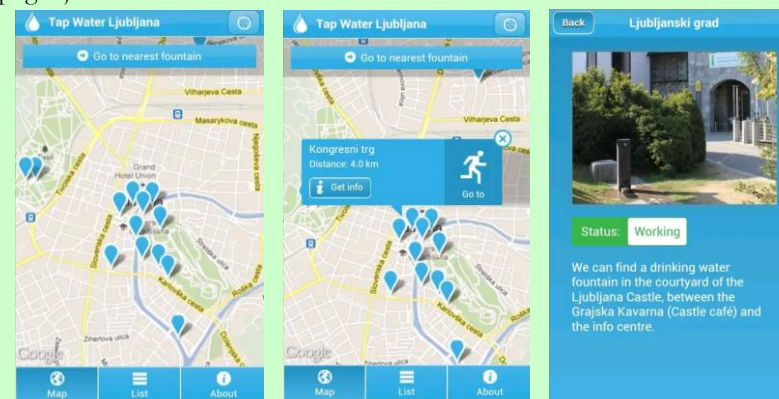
Tap Water Ljubljana

Go to nearest fountain

Vilharjeva Cesta
Masarykova cesta
Grand Hotel Union
Tivolska cesta
Slovenska cesta
Njegoševa cesta
Slovenska ulica
Karlovška cesta
Roška cesta
Zoisova cesta
Gregorčičeva ulica
Zivnerova ulica

Google

Map
List
About

Tap Water Ljubljana

Go to nearest fountain

Vilharjeva Cesta
Masarykova cesta

Kongresni trg
Distance: 4.0 km
Get info
Go to

Slovenska cesta
Karlovška cesta
Roška cesta

Google

Map
List
About

Back
Ljubljanski grad

Status: Working

We can find a drinking water fountain in the courtyard of the Ljubljana Castle, between the Grajska Kavarna (Castle café) and the info centre.